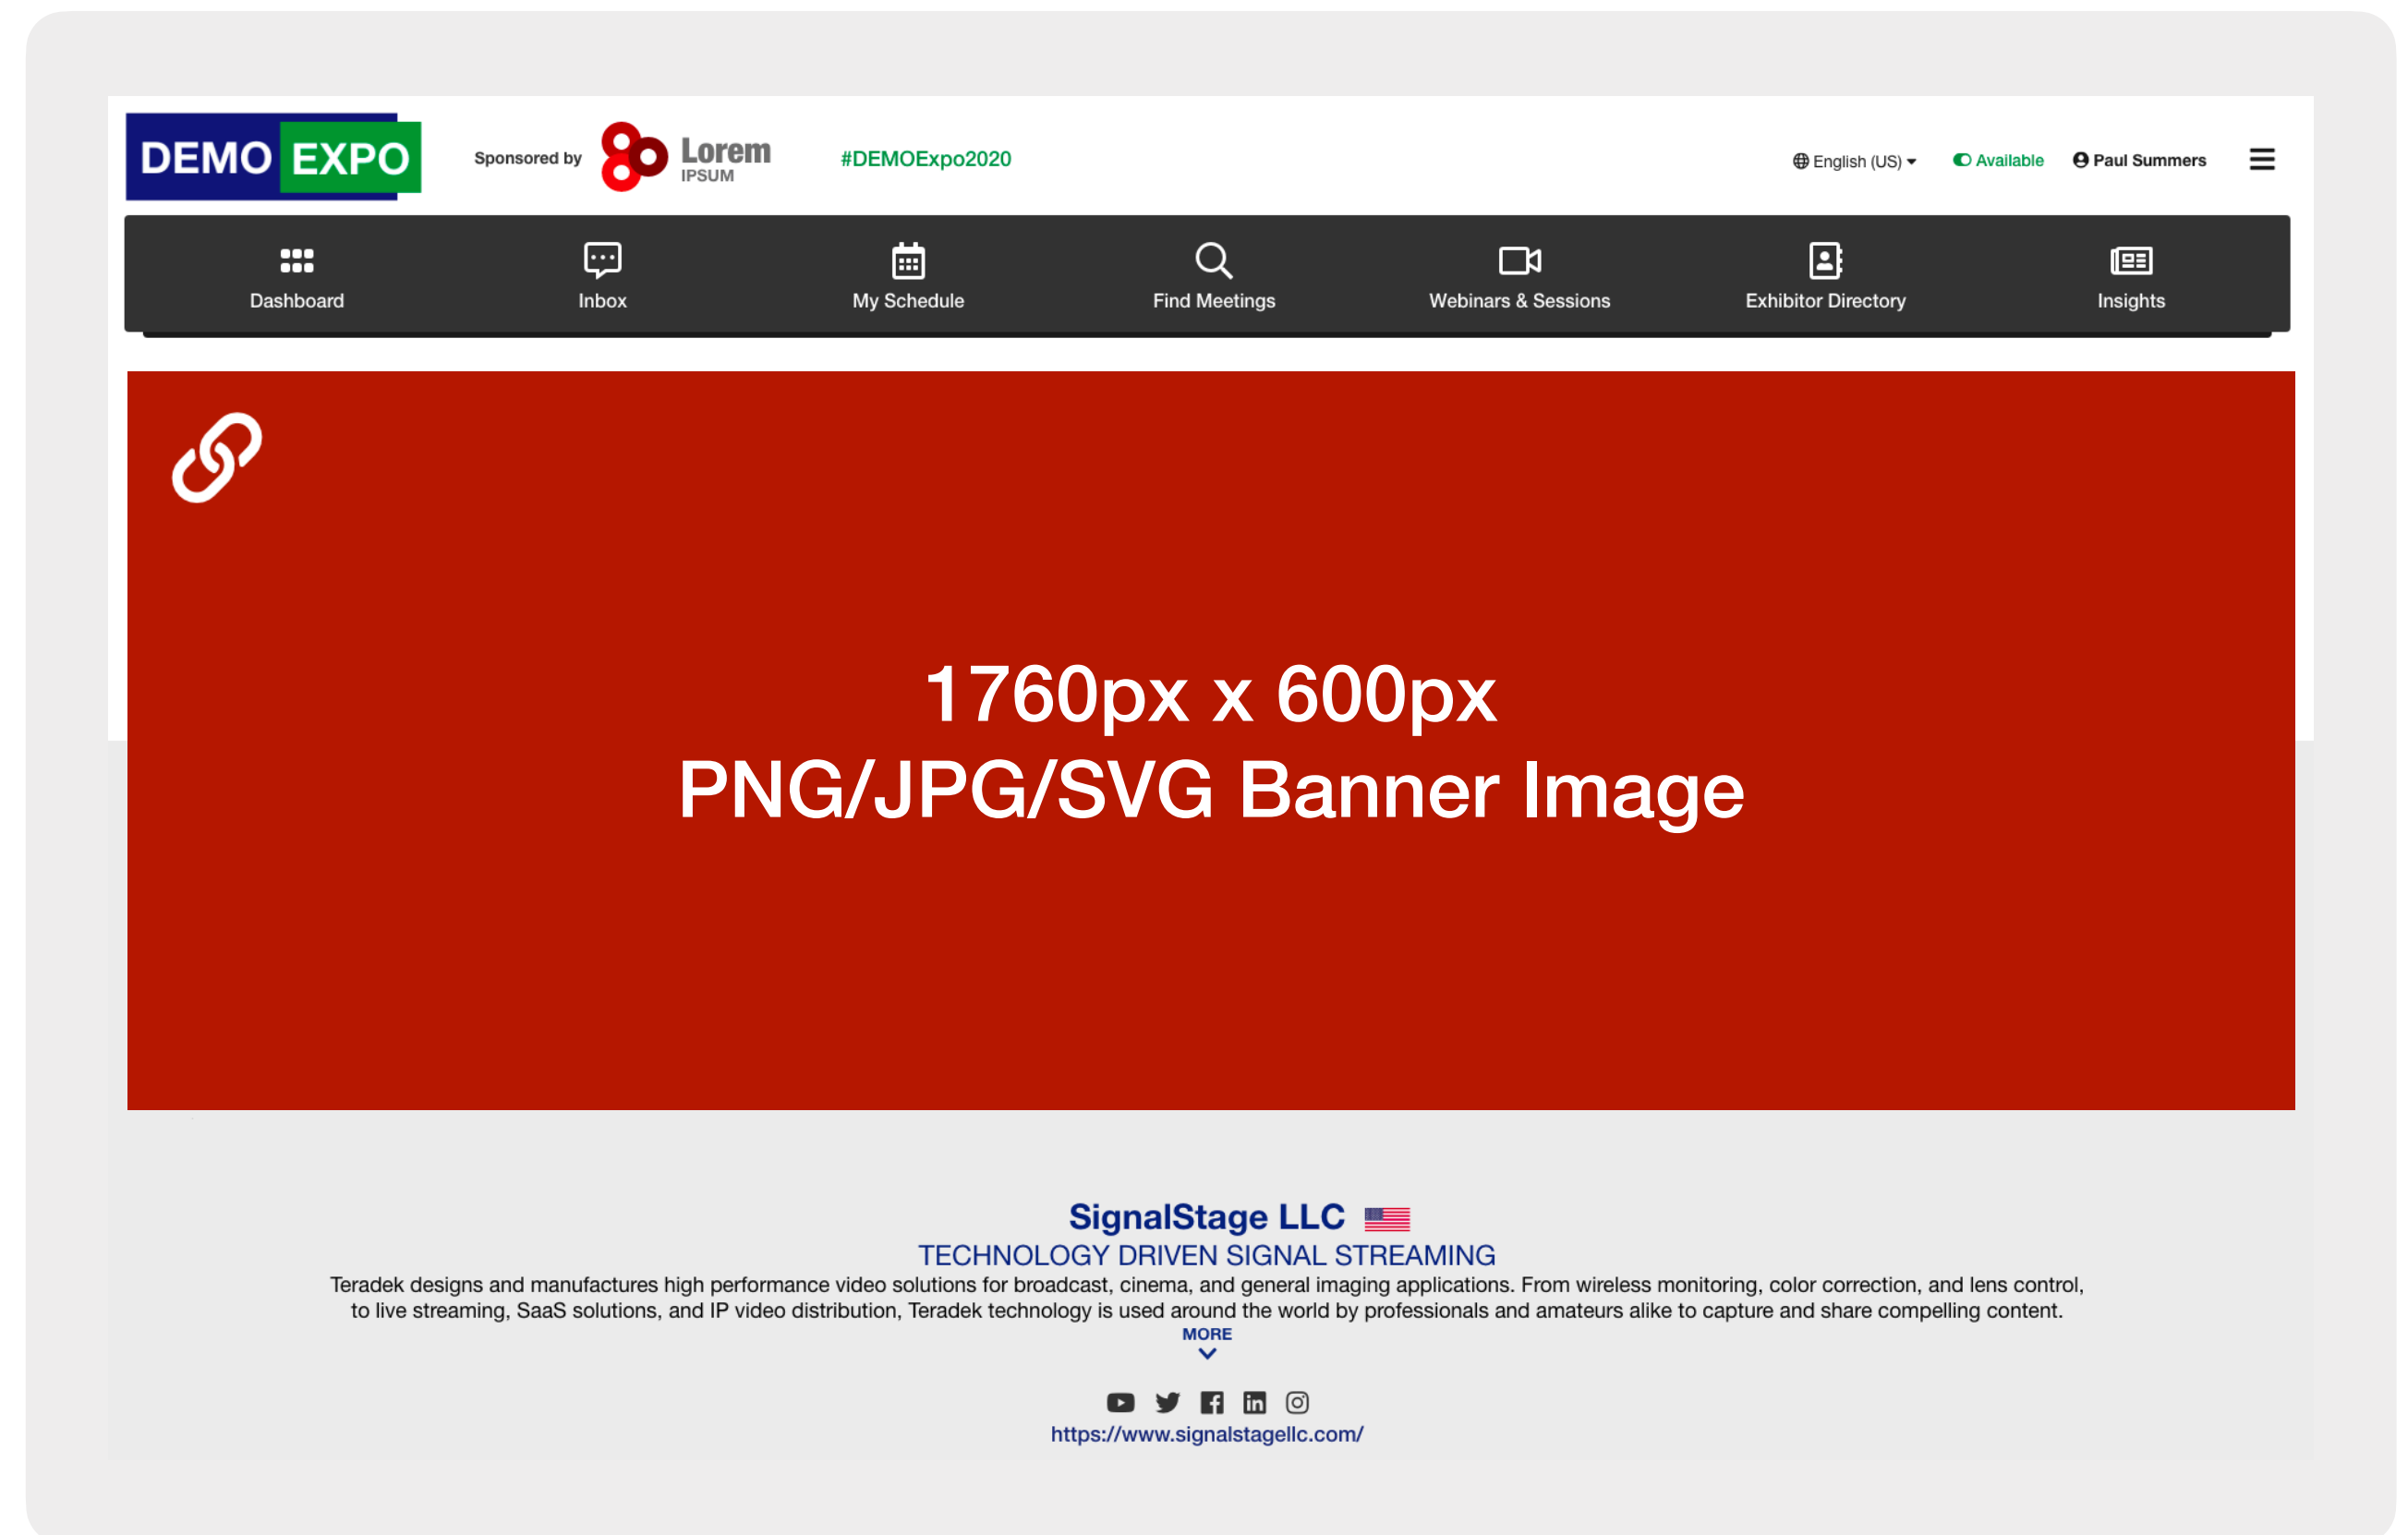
DEMO EXPO

Sponsored by Lorem IPSUM

#DEMOExpo2020

English (US)

Available

Paul Summers

Dashboard

Inbox

My Schedule

Find Meetings

Webinars & Sessions

Exhibitor Directory

Insights

1760px x 600px
PNG/JPG/SVG Banner Image

SignalStage LLC

TECHNOLOGY DRIVEN SIGNAL STREAMING

Teradek designs and manufactures high performance video solutions for broadcast, cinema, and general imaging applications. From wireless monitoring, color correction, and lens control, to live streaming, SaaS solutions, and IP video distribution, Teradek technology is used around the world by professionals and amateurs alike to capture and share compelling content.

MORE

https://www.signalstagellc.com/